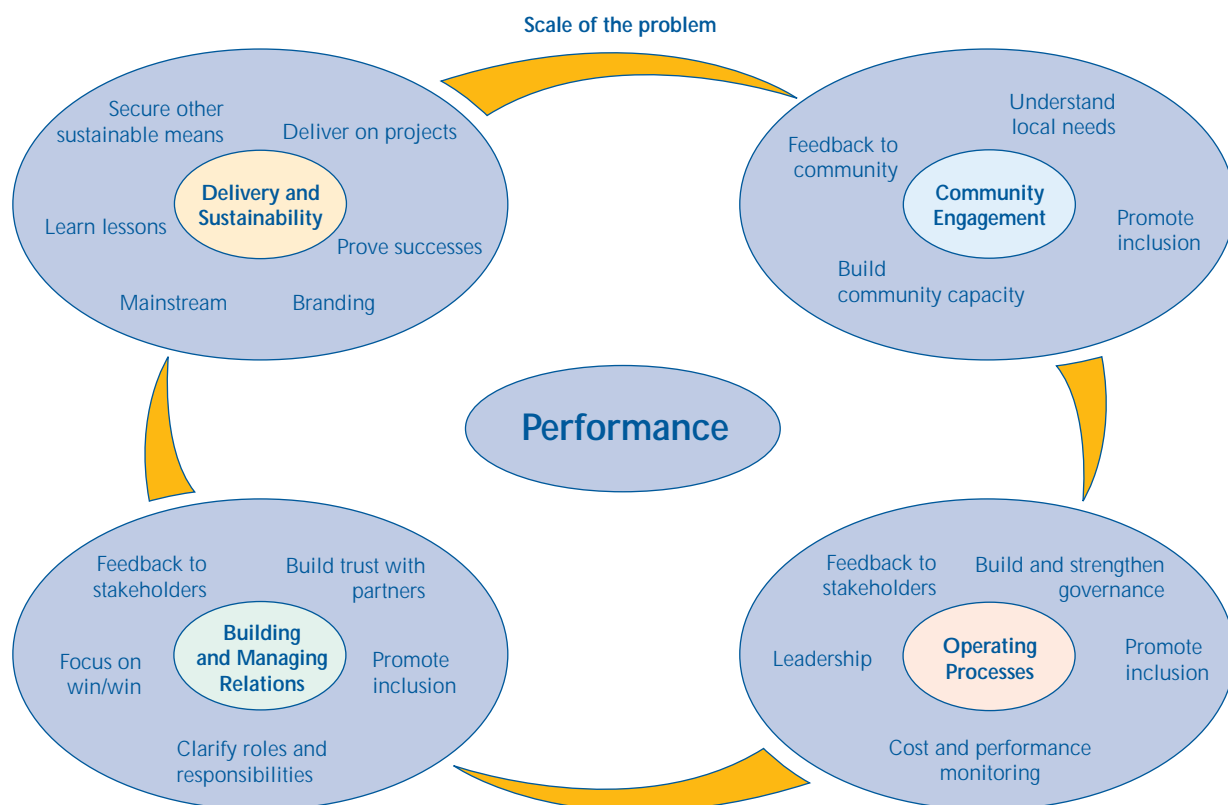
Scale of the problem

Secure other sustainable means

Deliver on projects

Delivery and Sustainability

Learn lessons

Prove successes

Mainstream

Branding

Understand local needs

Feedback to community

Community Engagement

Promote inclusion

Build community capacity

Performance

Feedback to stakeholders

Build trust with partners

Focus on win/win

Building and Managing Relations

Promote inclusion

Clarify roles and responsibilities

Feedback to stakeholders

Build and strengthen governance

Leadership

Operating Processes

Promote inclusion

Cost and performance monitoring